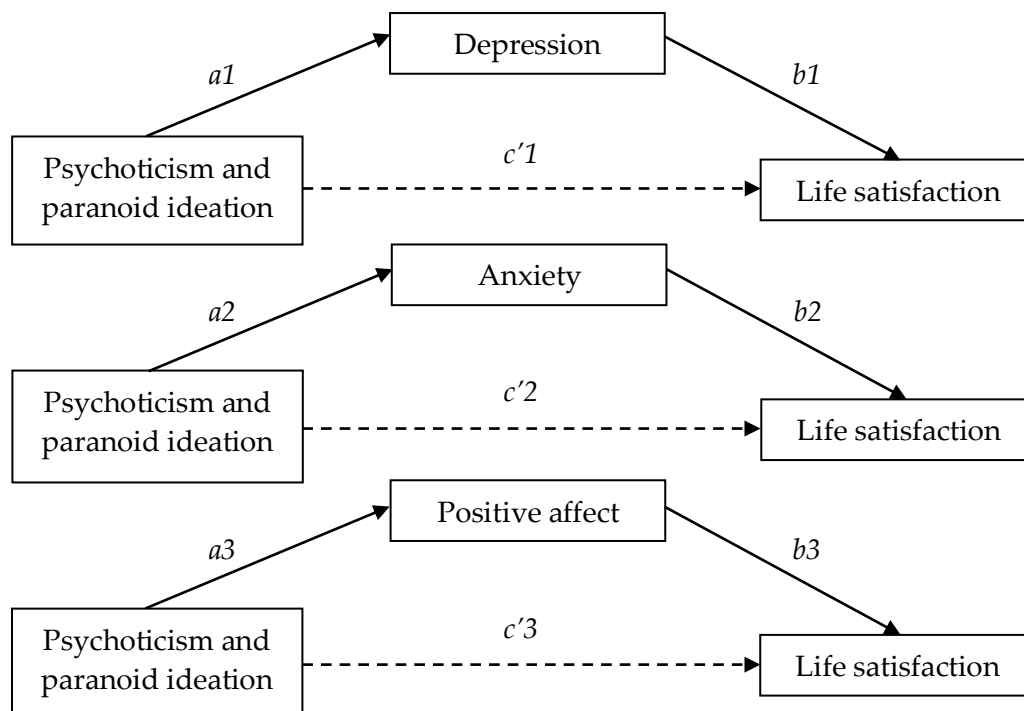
Depression

a1

b1

Psychoticism and paranoid ideation

c′1

Life satisfaction

Anxiety

a2

b2

Psychoticism and paranoid ideation

c′2

Life satisfaction

Positive affect

a3

b3

Psychoticism and paranoid ideation

c′3

Life satisfaction